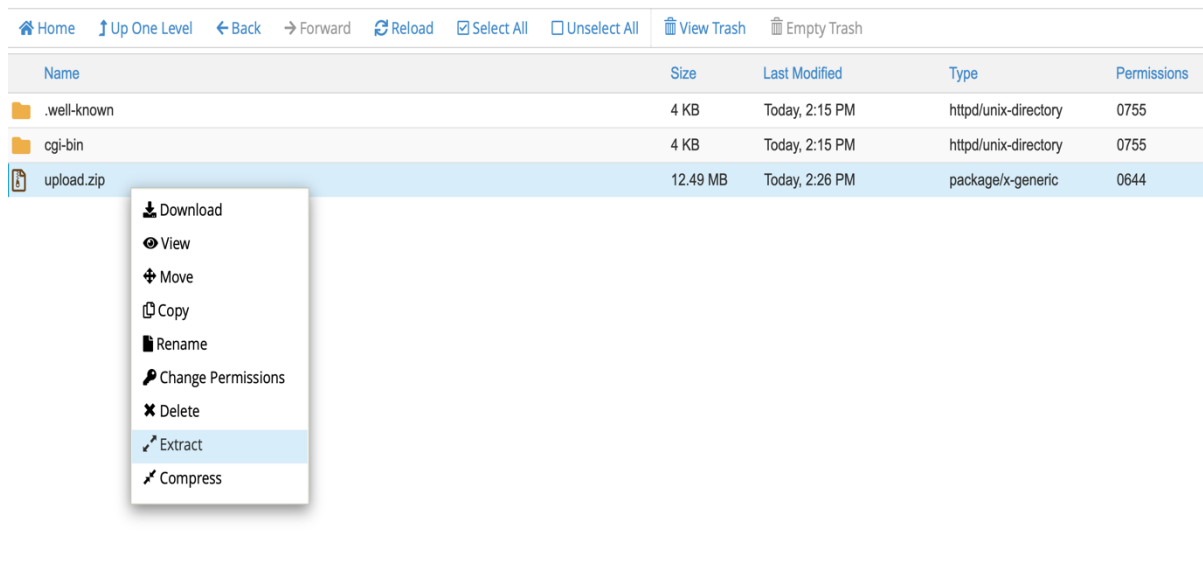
Home Up One Level Back Forward Reload Select All Unselect All View Trash Empty Trash

| Name | Size | Last Modified | Type | Permissions |
|---|---|---|---|---|
| .well-known | 4 KB | Today, 2:15 PM | httpd/unix-directory | 0755 |
| cgi-bin | 4 KB | Today, 2:15 PM | httpd/unix-directory | 0755 |
| upload.zip | 12.49 MB | Today, 2:26 PM | package/x-generic | 0644 |

Download
View
Move
Copy
Rename
Change Permissions
Delete
Extract
Compress